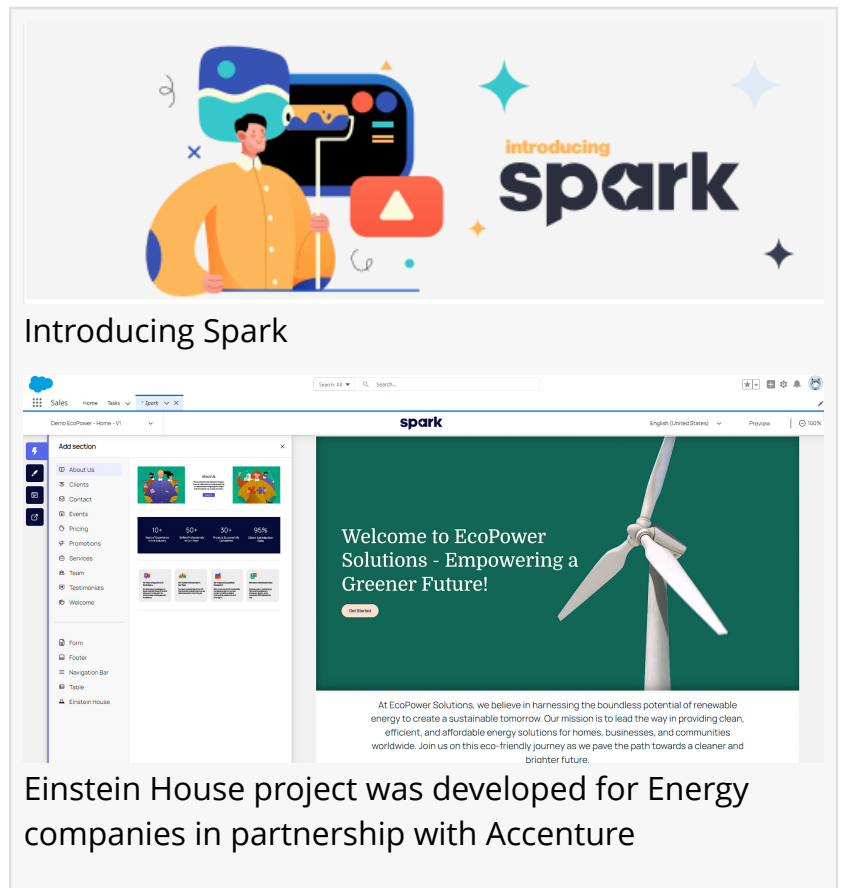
introducing
spark

Introducing Spark

Search: All ▾ Search...

Sales Home Tasks * Spark

Demo EcoPower - Home - V1

spark

English (United States) Preview 100%

Add section

About Us
Clients
Contact
Events
Pricing
Promotions
Services
Team
Testimonials
Welcome

Form
Footer
Navigation Bar
Table
Einstein House

About Us

10+ 50+ 30+ 95%

Welcome to EcoPower Solutions - Empowering a Greener Future!

Get Started

At EcoPower Solutions, we believe in harnessing the boundless potential of renewable energy to create a sustainable tomorrow. Our mission is to lead the way in providing clean, efficient, and affordable energy solutions for homes, businesses, and communities worldwide. Join us on this eco-friendly journey as we pave the path towards a cleaner and brighter future.

Einstein House project was developed for Energy companies in partnership with Accenture